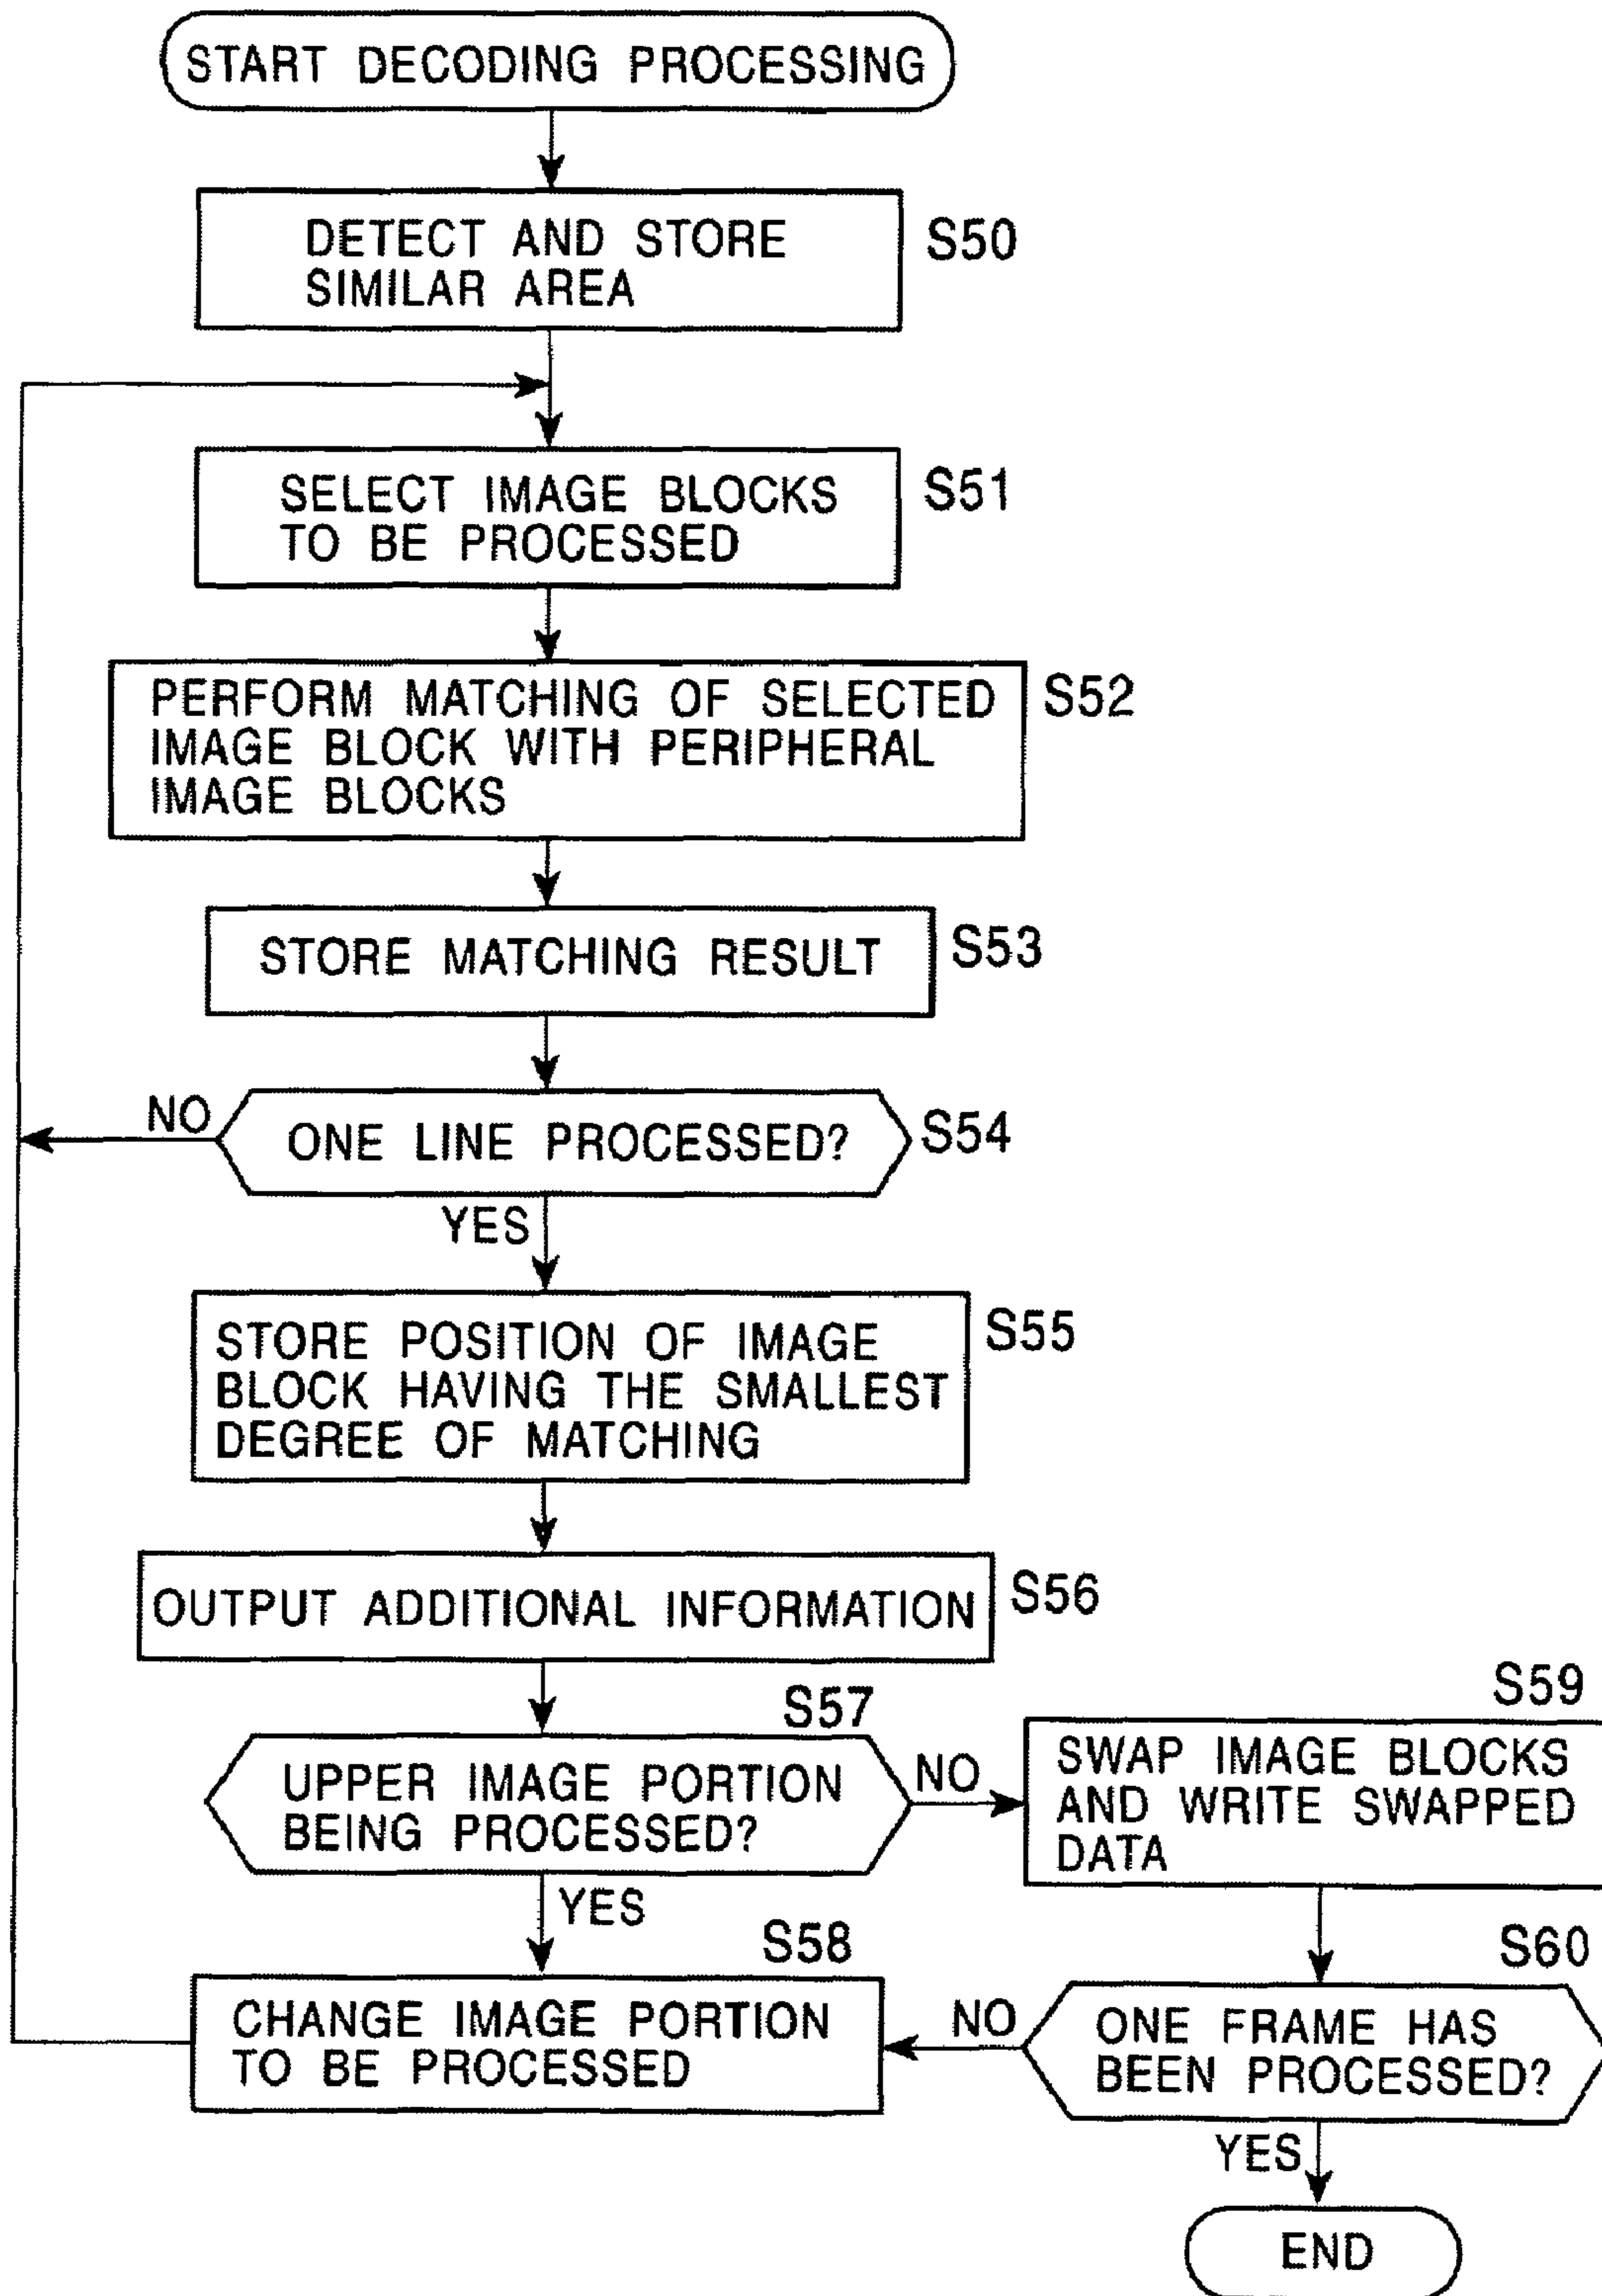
START DECODING PROCESSING

DETECT AND STORE SIMILAR AREA

S50

SELECT IMAGE BLOCKS TO BE PROCESSED

S51

PERFORM MATCHING OF SELECTED IMAGE BLOCK WITH PERIPHERAL IMAGE BLOCKS

S52

STORE MATCHING RESULT

S53

NO

ONE LINE PROCESSED?

S54

YES

STORE POSITION OF IMAGE BLOCK HAVING THE SMALLEST DEGREE OF MATCHING

S55

OUTPUT ADDITIONAL INFORMATION

S56

S57

UPPER IMAGE PORTION BEING PROCESSED?

NO

S59

SWAP IMAGE BLOCKS AND WRITE SWAPPED DATA

YES

S58

CHANGE IMAGE PORTION TO BE PROCESSED

NO

S60

ONE FRAME HAS BEEN PROCESSED?

YES

END